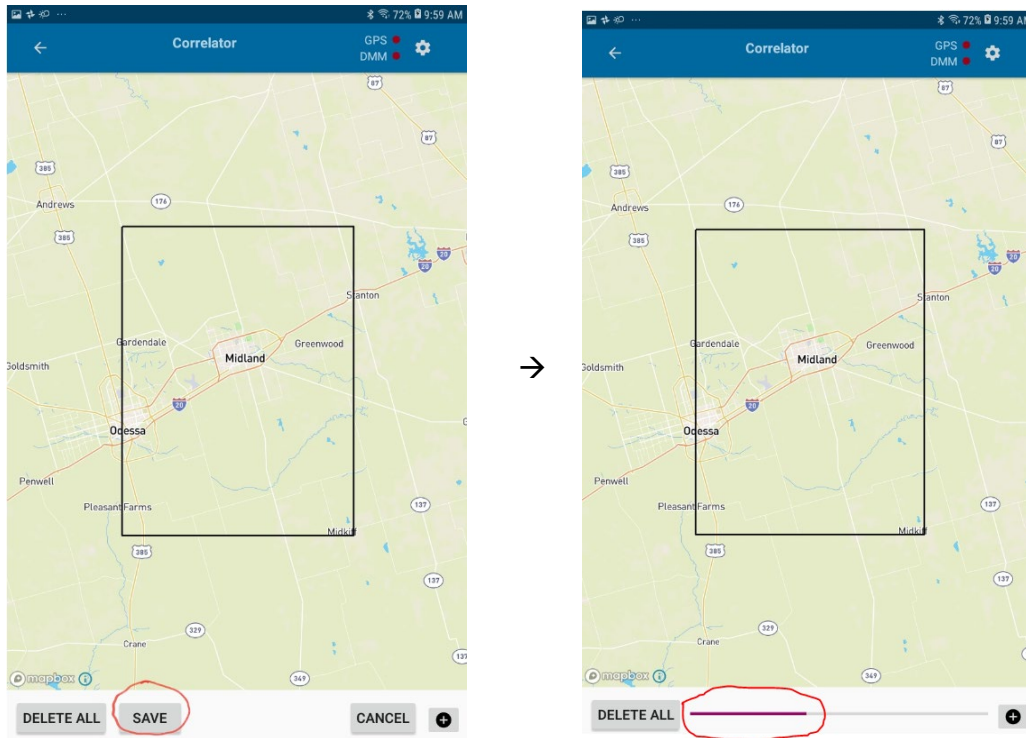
72% 9:59 AM
Correlator
GPS
DMM
87
87
385
Andrews
176
385
20
20
Stanton
Gardendale
Midland
Greenwood
Goldsmith
20
Odessa
Penwell
Pleasant Farms
137
Midkiff
385
137
329
Crane
349
mapbox
DELETE ALL
SAVE
CANCEL

→

72% 9:59 AM
Correlator
GPS
DMM
87
87
385
Andrews
176
385
20
20
Stanton
Gardendale
Midland
Greenwood
Goldsmith
20
Odessa
Penwell
Pleasant Farms
137
Midkiff
385
137
329
Crane
349
mapbox
DELETE ALL